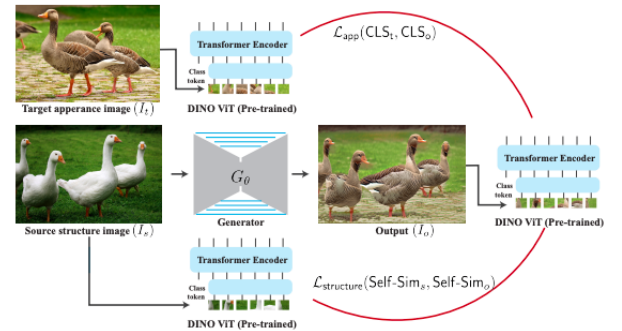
Transformer Encoder

Class token

Target apperance image $(I_t)$

DINO ViT (Pre-trained)

$\mathcal{L}_{\mathsf{app}}(\mathsf{CLS}_t, \mathsf{CLS}_o)$

$G_\theta$

Generator

Source structure image $(I_s)$

Output $(I_o)$

Transformer Encoder

Class token

DINO ViT (Pre-trained)

Transformer Encoder

Class token

DINO ViT (Pre-trained)

$\mathcal{L}_{\mathsf{structure}}(\mathsf{Self\text{-}Sim}_s, \mathsf{Self\text{-}Sim}_o)$